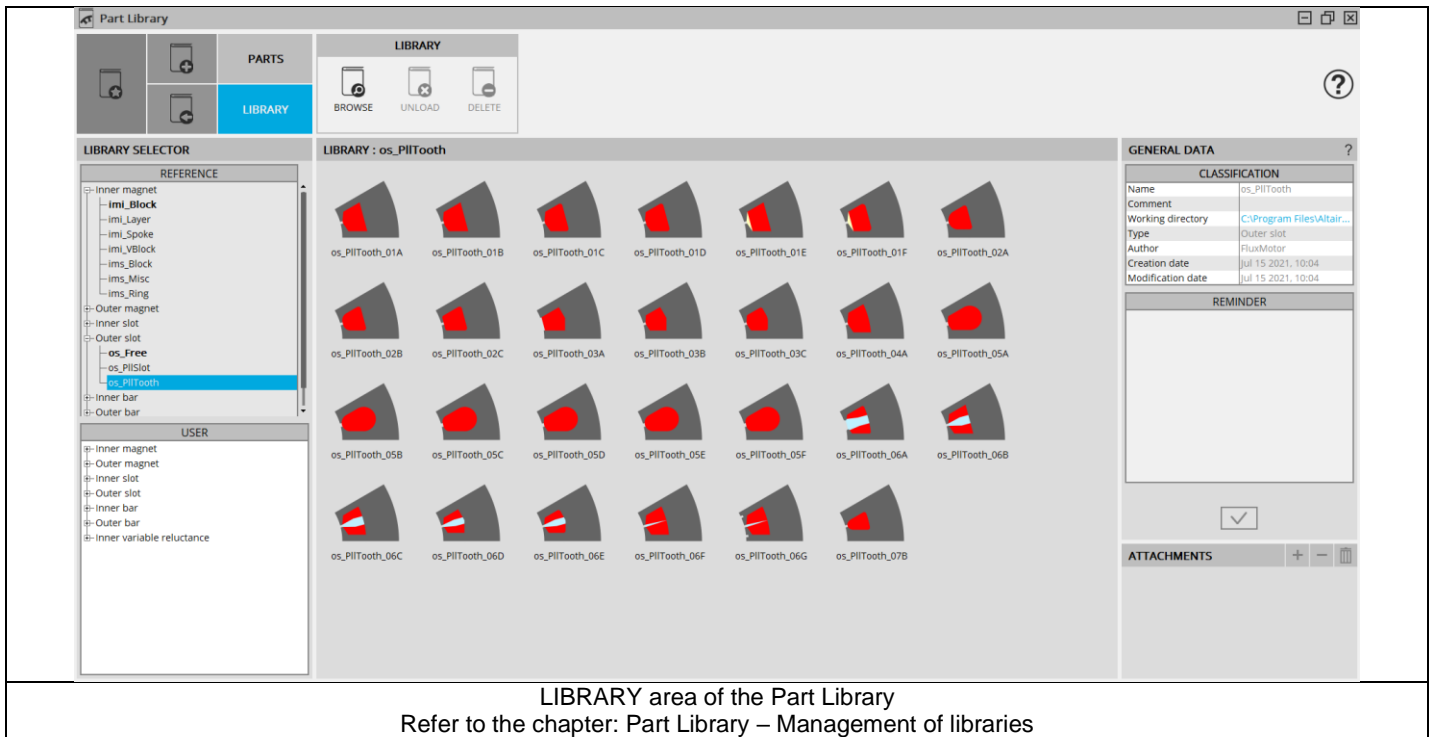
Part Library

PARTS
LIBRARY

LIBRARY
BROWSE UNLOAD DELETE

?

LIBRARY SELECTOR
REFERENCE
Inner magnet
imi_Block
imi_Layer
imi_Spoke
imi_VBlock
ims_Block
ims_Misc
ims_Ring
Outer magnet
Inner slot
Outer slot
os_Free
os_PllSlot
os_PllTooth
Inner bar
Outer bar

USER
Inner magnet
Outer magnet
Inner slot
Outer slot
Inner bar
Outer bar
Inner variable reluctance

LIBRARY : os_PllTooth

os_PllTooth_01A os_PllTooth_01B os_PllTooth_01C os_PllTooth_01D os_PllTooth_01E os_PllTooth_01F os_PllTooth_02A
os_PllTooth_02B os_PllTooth_02C os_PllTooth_03A os_PllTooth_03B os_PllTooth_03C os_PllTooth_04A os_PllTooth_05A
os_PllTooth_05B os_PllTooth_05C os_PllTooth_05D os_PllTooth_05E os_PllTooth_05F os_PllTooth_06A os_PllTooth_06B
os_PllTooth_06C os_PllTooth_06D os_PllTooth_06E os_PllTooth_06F os_PllTooth_06G os_PllTooth_07B

GENERAL DATA ?
CLASSIFICATION
| Name | os_PllTooth |
|---|---|
| Comment | |
| Working directory | C:\Program Files\Altair... |
| Type | Outer slot |
| Author | FluxMotor |
| Creation date | Jul 15 2021, 10:04 |
| Modification date | Jul 15 2021, 10:04 |

REMINDER

ATTACHMENTS + −

LIBRARY area of the Part Library
Refer to the chapter: Part Library – Management of libraries